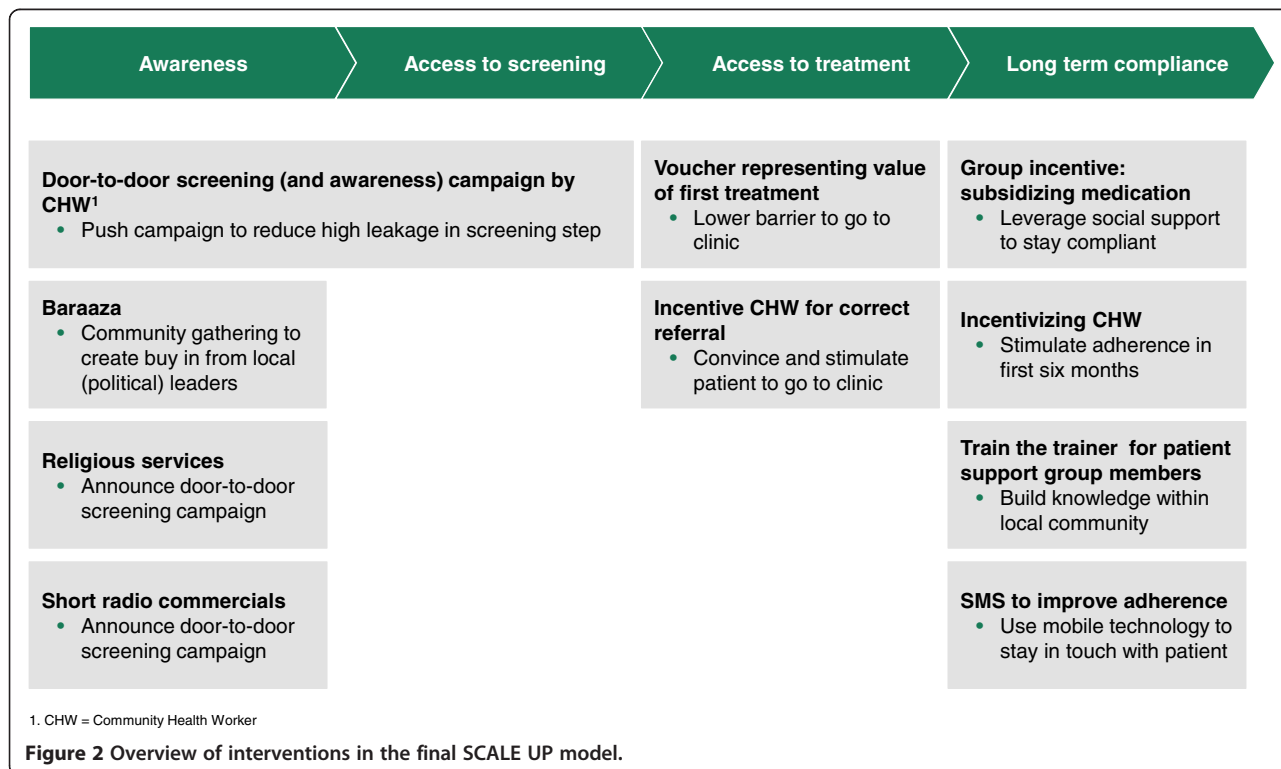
Awareness

Access to screening

Access to treatment

Long term compliance

Door-to-door screening (and awareness) campaign by CHW$^1$
• Push campaign to reduce high leakage in screening step

Baraaza
• Community gathering to create buy in from local (political) leaders

Religious services
• Announce door-to-door screening campaign

Short radio commercials
• Announce door-to-door screening campaign

Voucher representing value of first treatment
• Lower barrier to go to clinic

Incentive CHW for correct referral
• Convince and stimulate patient to go to clinic

Group incentive: subsidizing medication
• Leverage social support to stay compliant

Incentivizing CHW
• Stimulate adherence in first six months

Train the trainer for patient support group members
• Build knowledge within local community

SMS to improve adherence
• Use mobile technology to stay in touch with patient

1. CHW = Community Health Worker

Figure 2 Overview of interventions in the final SCALE UP model.